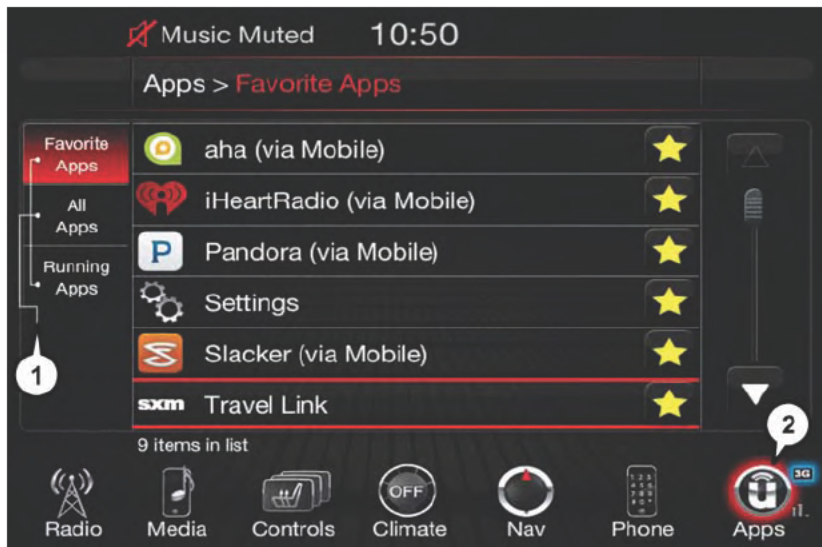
Music Muted 10:50

Apps > Favorite Apps

Favorite Apps
All Apps
Running Apps

aha (via Mobile)
iHeartRadio (via Mobile)
P Pandora (via Mobile)
Settings
Slacker (via Mobile)
sxm Travel Link

1

2

9 items in list

Radio
Media
Controls
OFF Climate
Nav
Phone
3G Apps